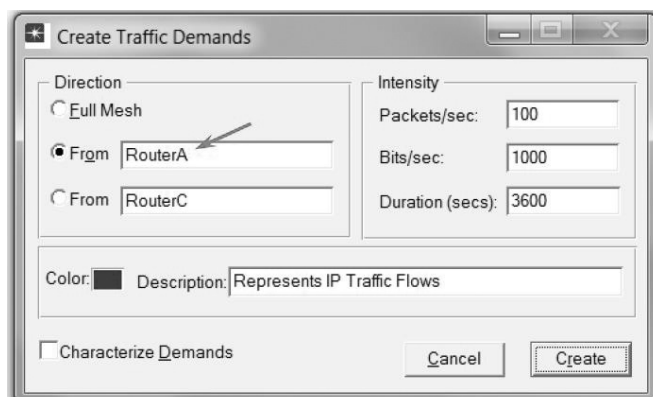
Create Traffic Demands

Direction

Full Mesh

From RouterA

From RouterC

Intensity

Packets/sec: 100

Bits/sec: 1000

Duration (secs): 3600

Color: Description: Represents IP Traffic Flows

Characterize Demands

Cancel

Create